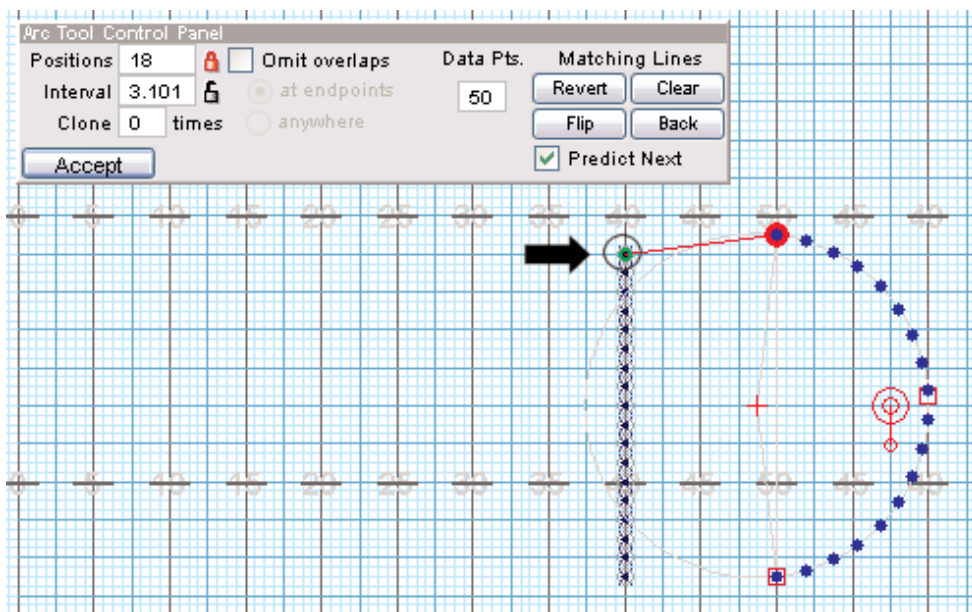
Arc Tool Control Panel
Positions 18
Omit overlaps
Data Pts.
Matching Lines
Interval 3.101
at endpoints
50
Revert
Clear
Clone 0 times
anywhere
Flip
Back
Accept
Predict Next

5 10 15 20 25 30 35 40 45 50 45 40

5 10 15 20 25 30 35 40 45 50 45 40